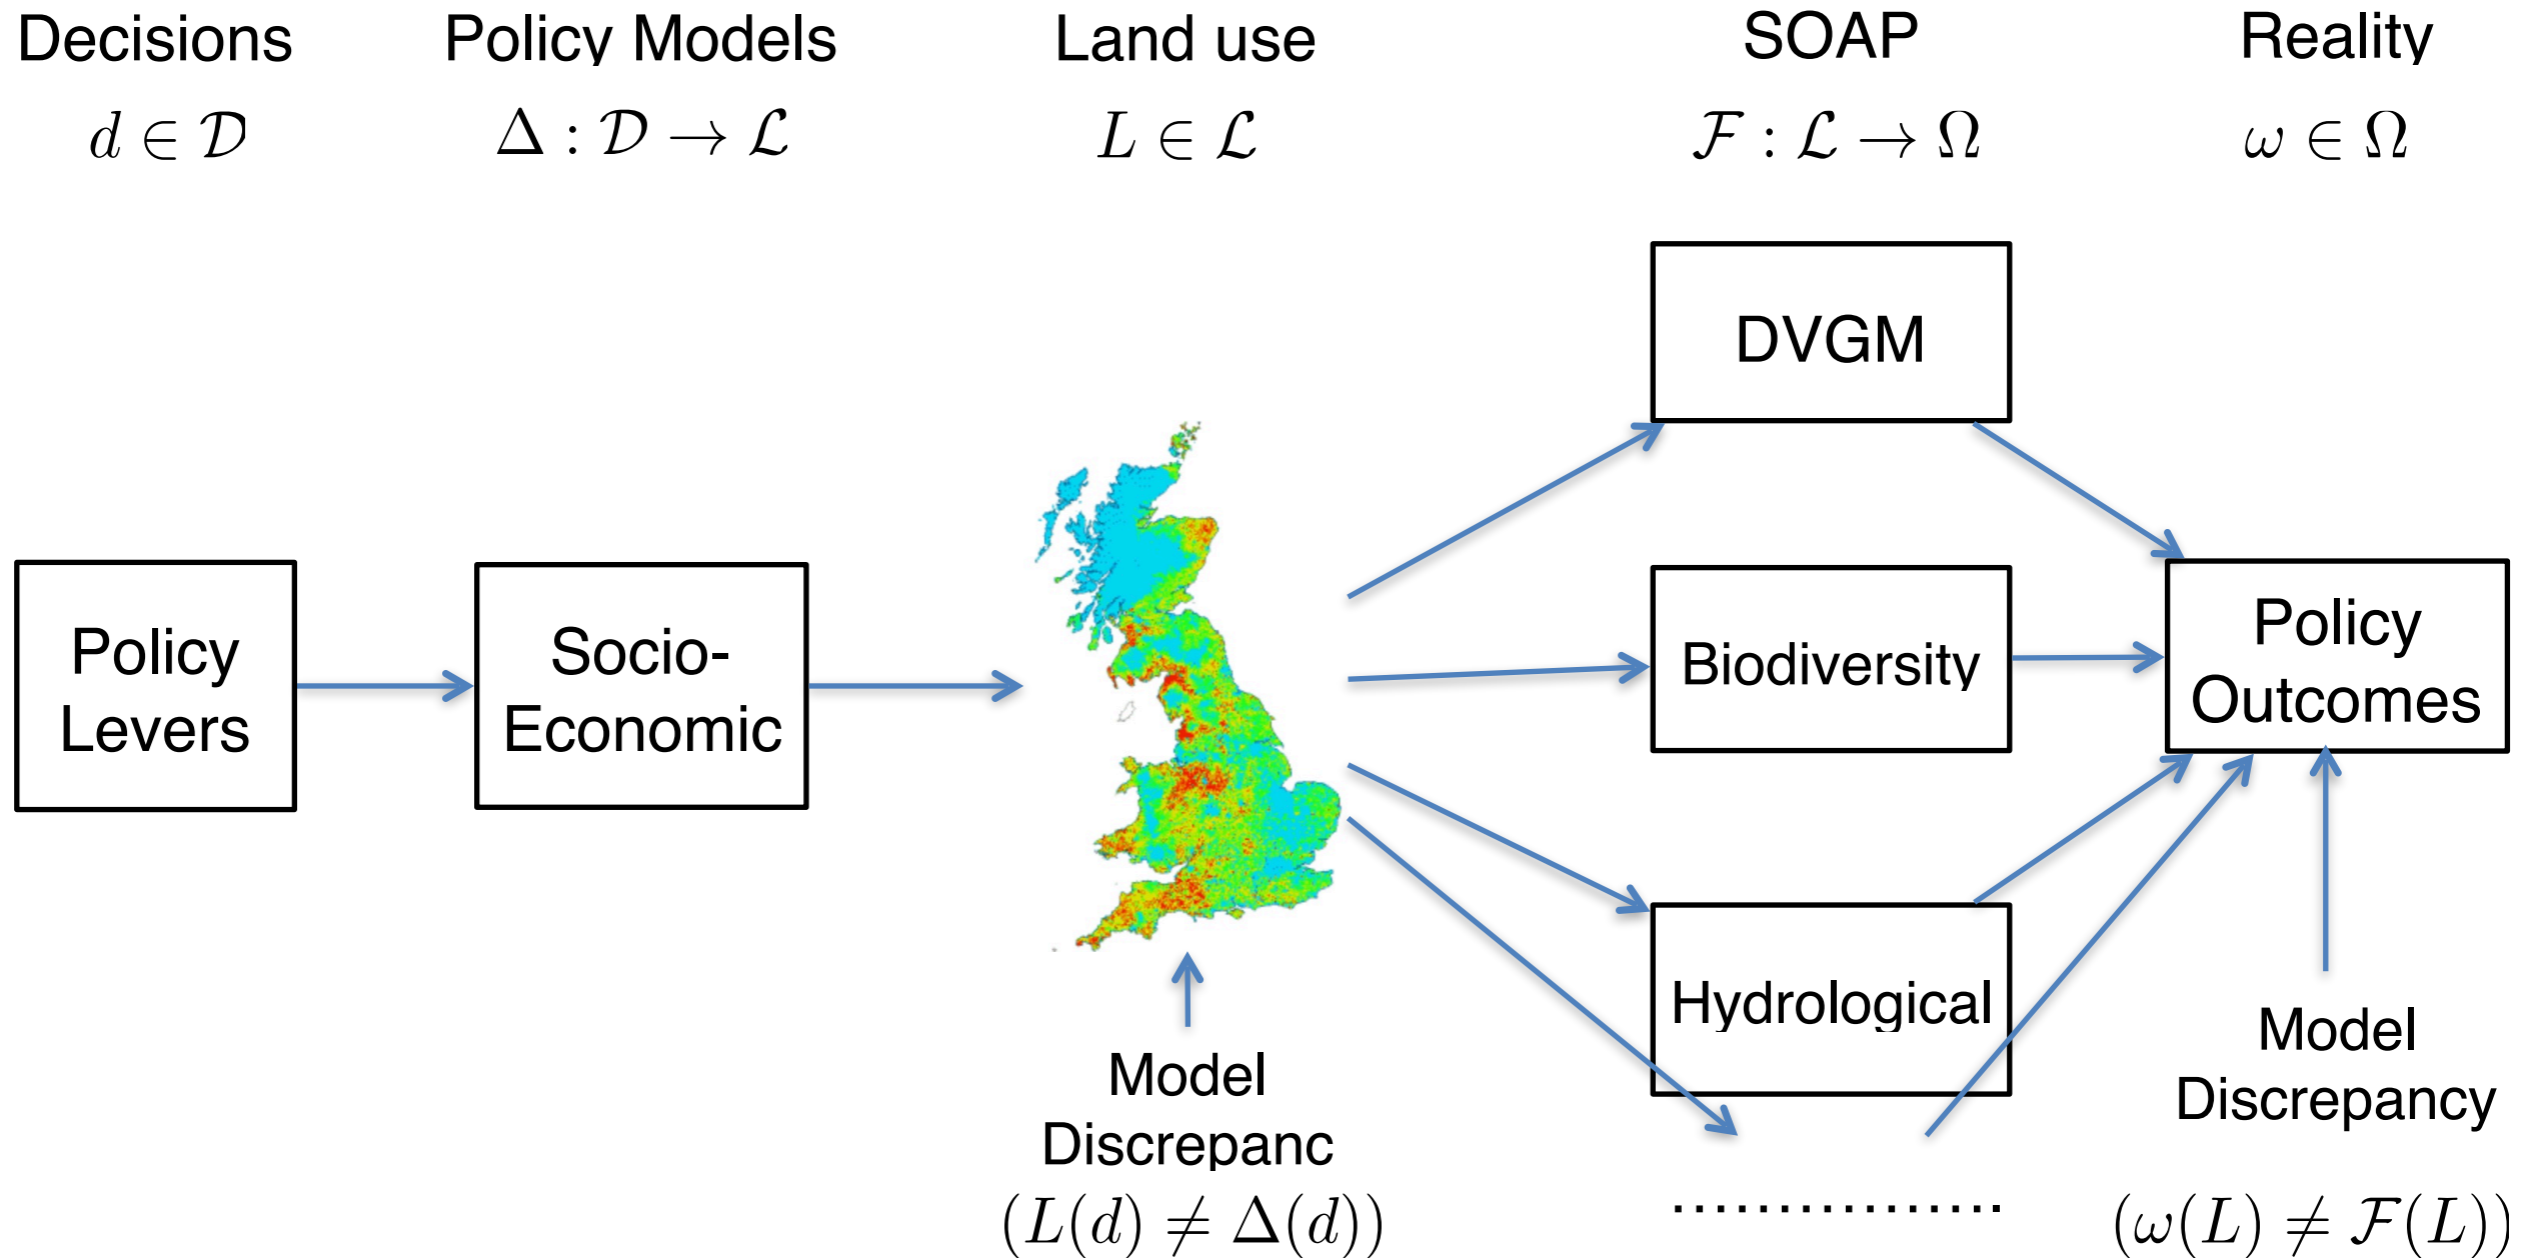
Decisions
$d \in \mathcal{D}$

Policy Models
$\Delta : \mathcal{D} \rightarrow \mathcal{L}$

Land use
$L \in \mathcal{L}$

SOAP
$\mathcal{F} : \mathcal{L} \rightarrow \Omega$

Reality
$\omega \in \Omega$

DVGM

Policy Levers

Socio-Economic

Biodiversity

Policy Outcomes

Hydrological

Model Discrepanc
$(L(d) \neq \Delta(d))$

Model Discrepancy
$(\omega(L) \neq \mathcal{F}(L))$

................